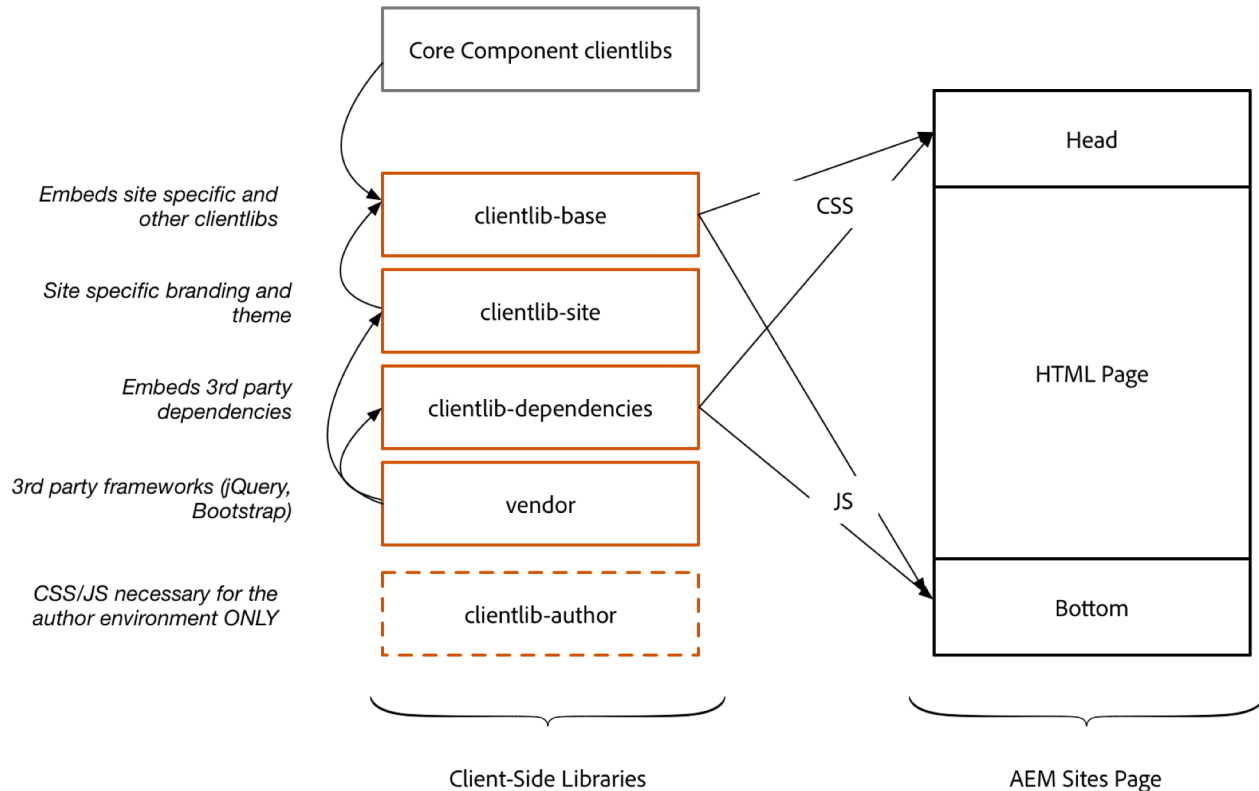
Core Component clientlibs

Embeds site specific and other clientlibs

clientlib-base

Site specific branding and theme

clientlib-site

Embeds 3rd party dependencies

clientlib-dependencies

3rd party frameworks (jQuery, Bootstrap)

vendor

CSS/JS necessary for the author environment ONLY

clientlib-author

CSS

JS

Head

HTML Page

Bottom

Client-Side Libraries

AEM Sites Page